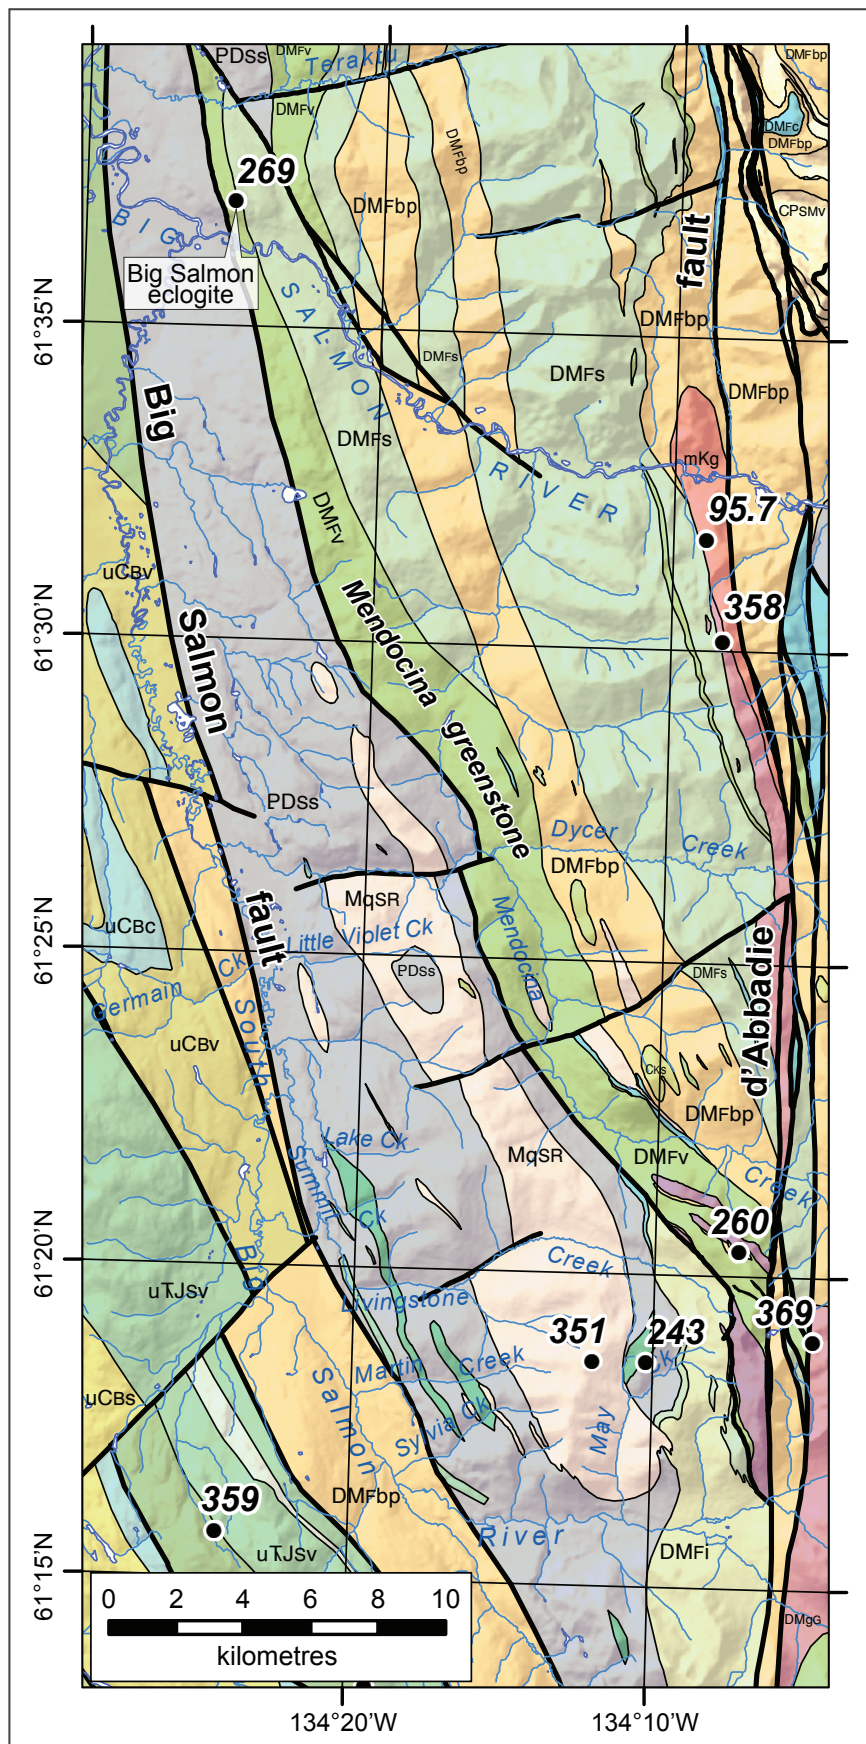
PDss DMFv Teraktu DMFv DMFbp DMFc DMFbp
269
DMFbp
CPSMv
Big Salmon eclogite
BIG SALMON RIVER
fault
61°35'N
DMFbp
DMFs DMFs
DMFbp
Big
DMFs
mKg
DMFv
95.7
61°30'N
uCBv
358
Salmon
Mendocina
greenstone
PDss
Dycer Creek
DMFbp
MqSR
fault
61°25'N
uCBc
Little Violet Ck
PDss
Mendocina
DMFs
Germain Ck
South
uCBv
CKs
d'Abbadie
DMFbp
Lake Ck
MqSR
DMFv
Creek
Summit Ck
260
61°20'N
uTJSv
Big
Creek
Livingstone
369
351
243
Martin Creek
uCBs
Salmon
Sylvia Ck
May
359
DMFbp
River
DMFi
61°15'N
uTJSv
0 2 4 6 8 10
kilometres
DMgG
134°20'W
134°10'W